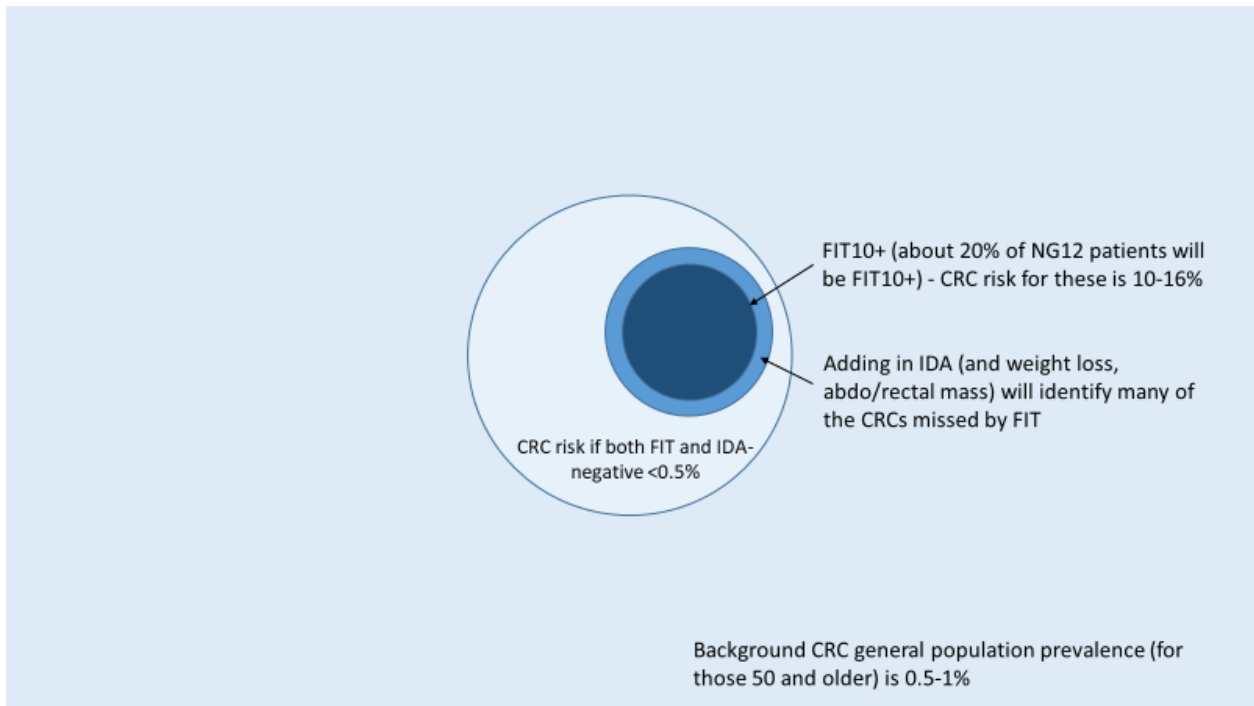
FIT10+ (about 20% of NG12 patients will be FIT10+) - CRC risk for these is 10-16%

Adding in IDA (and weight loss, abdo/rectal mass) will identify many of the CRCs missed by FIT

CRC risk if both FIT and IDA-negative <0.5%

Background CRC general population prevalence (for those 50 and older) is 0.5-1%